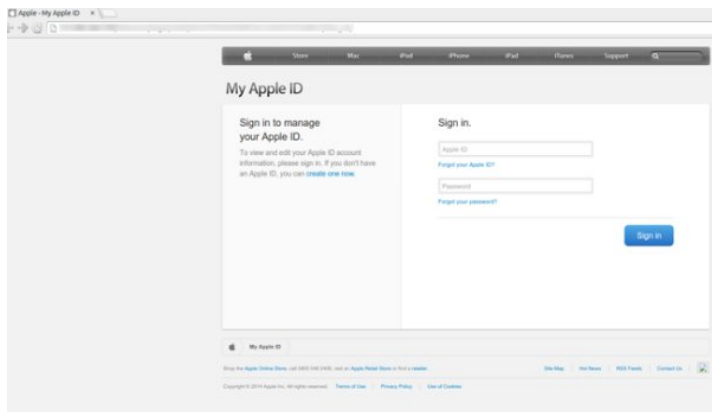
Apple - My Apple ID ×

Store Mac iPod iPhone iPad iTunes Support

My Apple ID

Sign in to manage your Apple ID.

To view and edit your Apple ID account information, please sign in. If you don't have an Apple ID, you can create one now.

Sign in.

Apple ID

Forgot your Apple ID?

Password

Forgot your password?

Sign in

My Apple ID

Shop the Apple Online Store, call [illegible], visit an Apple Retail Store or find a reseller.

Site Map | Hot News | RSS Feeds | Contact Us

Copyright © 2014 Apple Inc. All rights reserved. Terms of Use | Privacy Policy | Use of Cookies